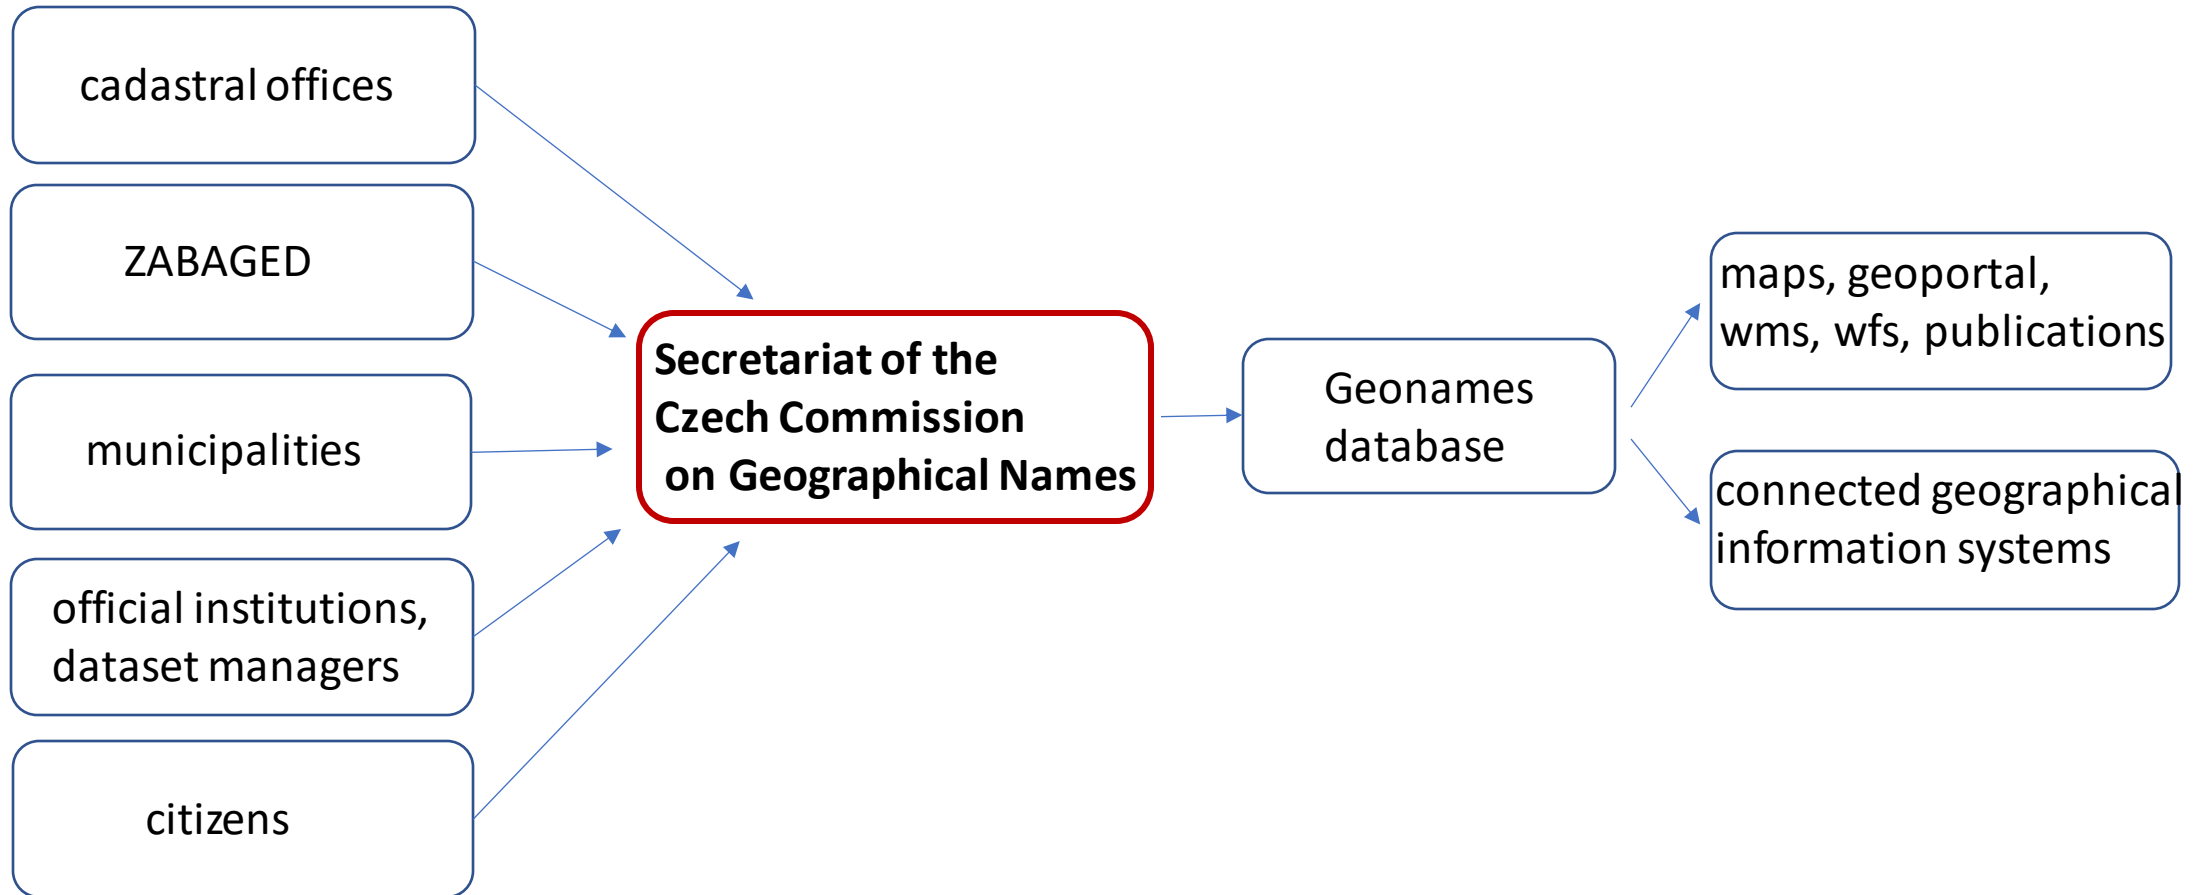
cadastral offices

ZABAGED

municipalities

official institutions, dataset managers

citizens

Secretariat of the Czech Commission on Geographical Names

Geonames database

maps, geoportal, wms, wfs, publications

connected geographical information systems